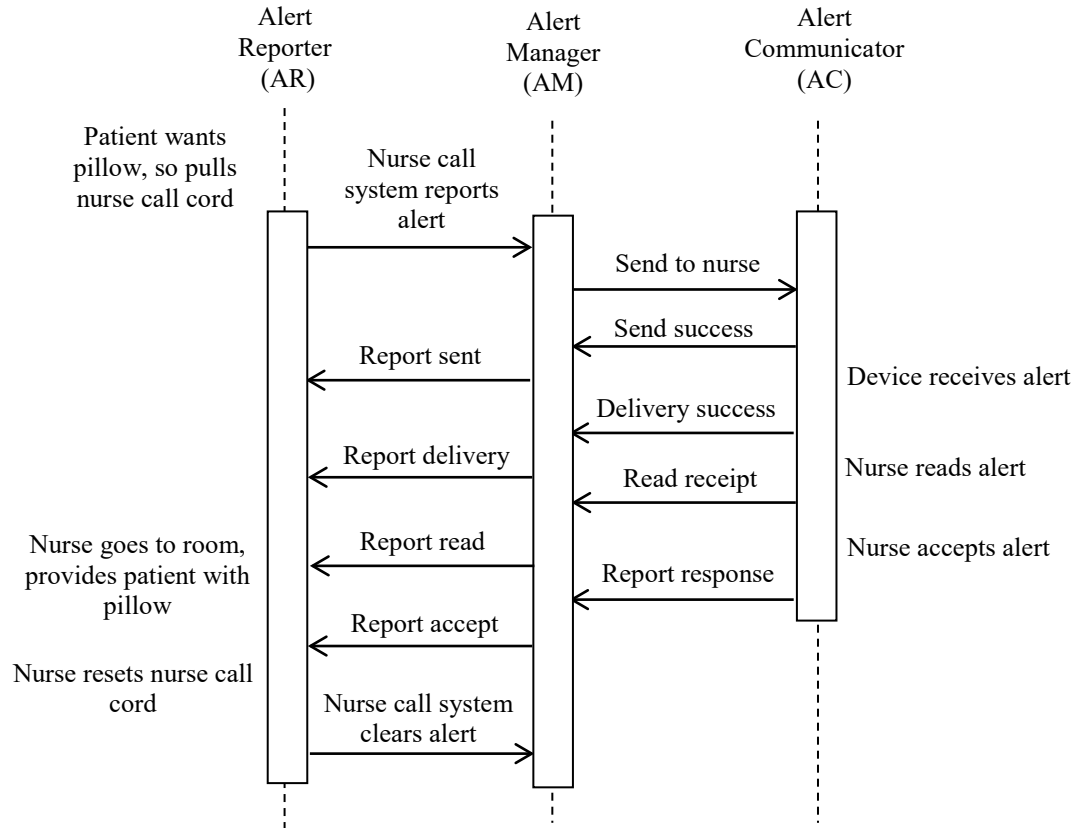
Alert Reporter (AR)

Alert Manager (AM)

Alert Communicator (AC)

Patient wants pillow, so pulls nurse call cord

Nurse call system reports alert

Send to nurse

Send success

Report sent

Device receives alert

Delivery success

Report delivery

Read receipt

Nurse reads alert

Nurse goes to room, provides patient with pillow

Report read

Nurse accepts alert

Report response

Report accept

Nurse resets nurse call cord

Nurse call system clears alert